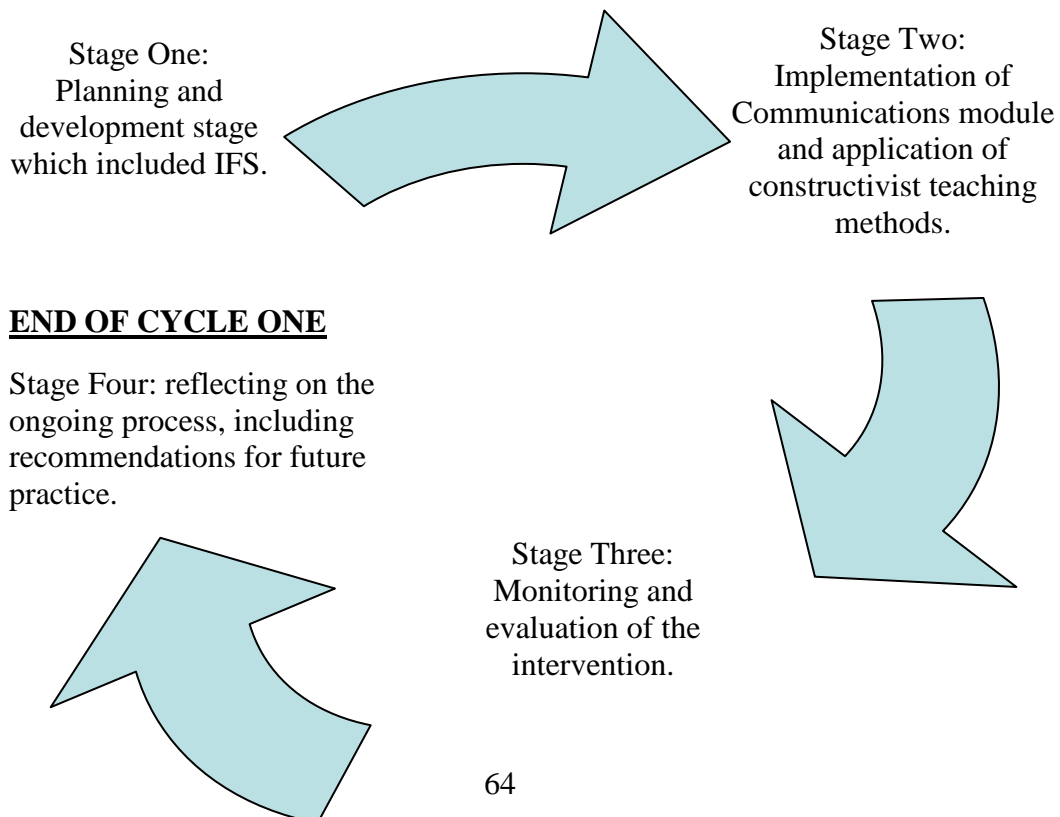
Stage One: Planning and development stage which included IFS.

Stage Two: Implementation of Communications module and application of constructivist teaching methods.

**END OF CYCLE ONE**

Stage Four: reflecting on the ongoing process, including recommendations for future practice.

Stage Three: Monitoring and evaluation of the intervention.

64